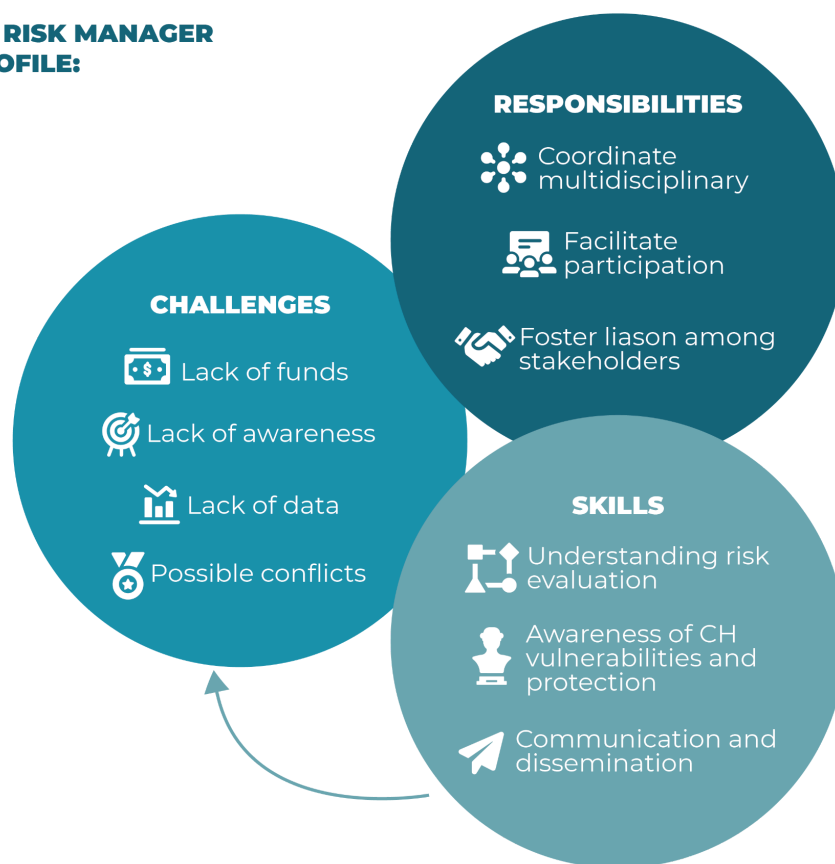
RISK MANAGER
OFILE:

RESPONSIBILITIES

Coordinate multidisciplinary

Facilitate participation

Foster liason among stakeholders

CHALLENGES

Lack of funds

Lack of awareness

Lack of data

Possible conflicts

SKILLS

Understanding risk evaluation

Awareness of CH vulnerabilities and protection

Communication and dissemination